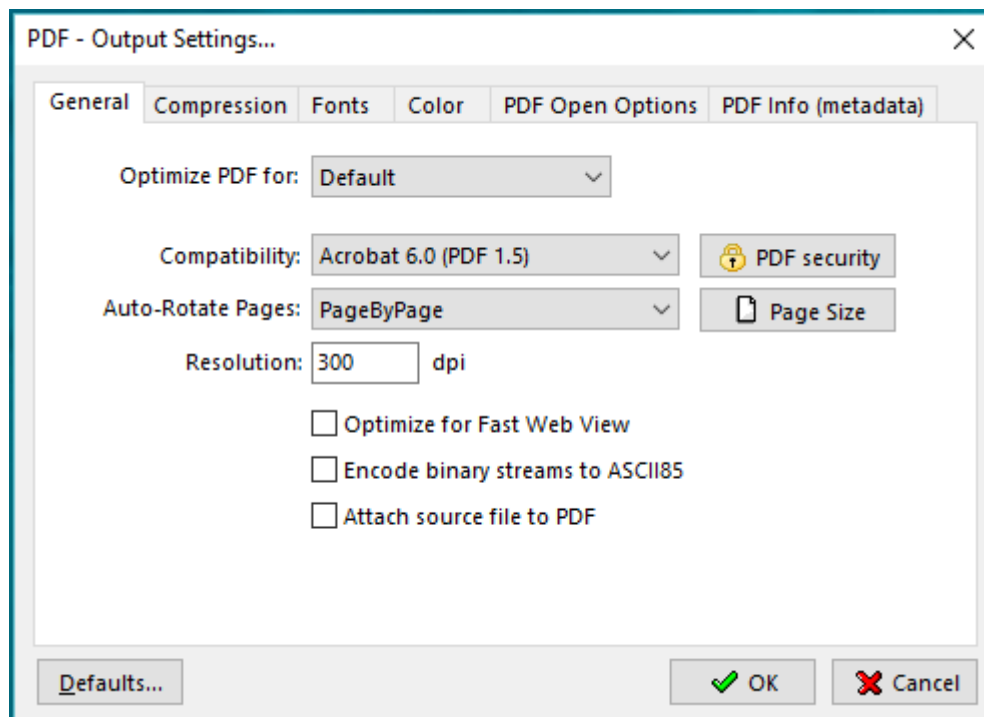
PDF - Output Settings...

×

General | Compression | Fonts | Color | PDF Open Options | PDF Info (metadata)

Optimize PDF for: Default

Compatibility: Acrobat 6.0 (PDF 1.5)

PDF security

Auto-Rotate Pages: PageByPage

Page Size

Resolution: 300 dpi

Optimize for Fast Web View

Encode binary streams to ASCII85

Attach source file to PDF

Defaults...

OK

Cancel